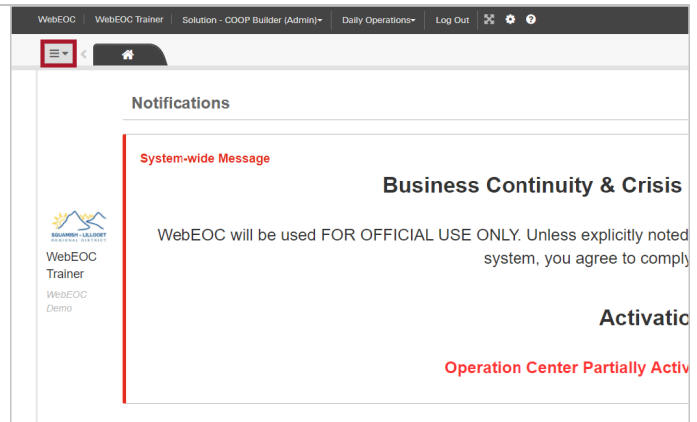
WebEOC | WebEOC Trainer | Solution - COOP Builder (Admin) | Daily Operations | Log Out

Notifications

System-wide Message

Business Continuity & Crisis

WebEOC will be used FOR OFFICIAL USE ONLY. Unless explicitly noted system, you agree to comply

Activatio

Operation Center Partially Activ

SQUAMISH - LILLOOET REGIONAL DISTRICT

WebEOC Trainer

WebEOC Demo